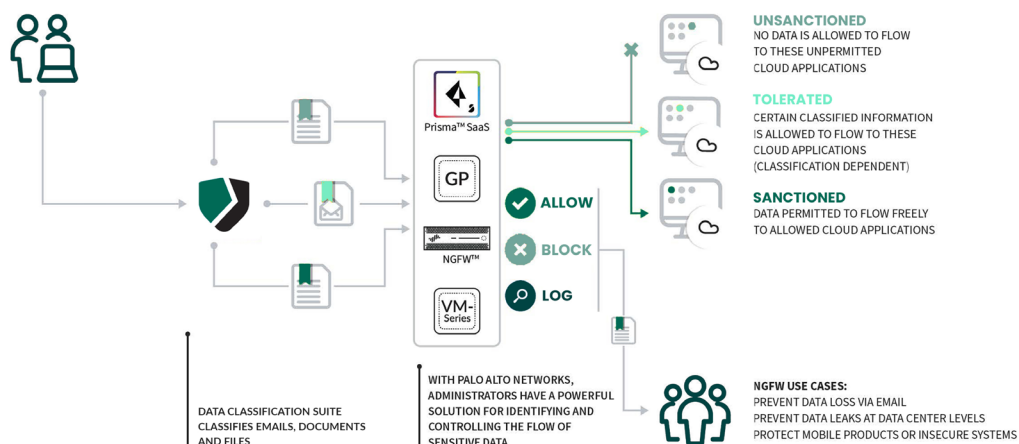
UNSANCTIONED
NO DATA IS ALLOWED TO FLOW TO THESE UNPERMITTED CLOUD APPLICATIONS

TOLERATED
CERTAIN CLASSIFIED INFORMATION IS ALLOWED TO FLOW TO THESE CLOUD APPLICATIONS (CLASSIFICATION DEPENDENT)

SANCTIONED
DATA PERMITTED TO FLOW FREELY TO ALLOWED CLOUD APPLICATIONS

Prisma™ SaaS

GP

NGFW™

VM-Series

ALLOW

BLOCK

LOG

DATA CLASSIFICATION SUITE CLASSIFIES EMAILS, DOCUMENTS AND FILES

WITH PALO ALTO NETWORKS, ADMINISTRATORS HAVE A POWERFUL SOLUTION FOR IDENTIFYING AND CONTROLLING THE FLOW OF SENSITIVE DATA

NGFW USE CASES:
PREVENT DATA LOSS VIA EMAIL
PREVENT DATA LEAKS AT DATA CENTER LEVELS
PROTECT MOBILE PRODUCTS OR INSECURE SYSTEMS